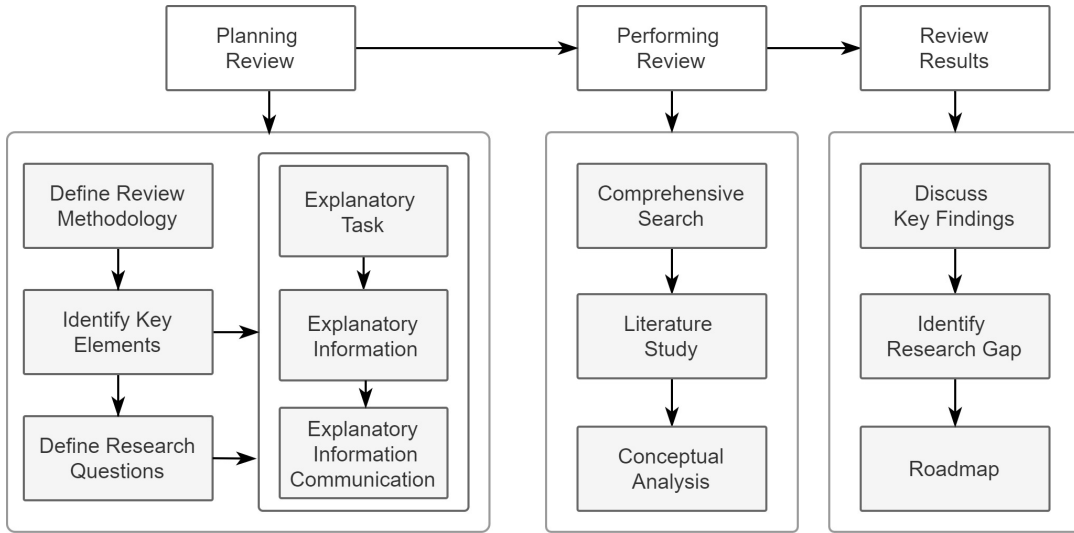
Planning Review

Performing Review

Review Results

Define Review Methodology

Identify Key Elements

Define Research Questions

Explanatory Task

Explanatory Information

Explanatory Information Communication

Comprehensive Search

Literature Study

Conceptual Analysis

Discuss Key Findings

Identify Research Gap

Roadmap